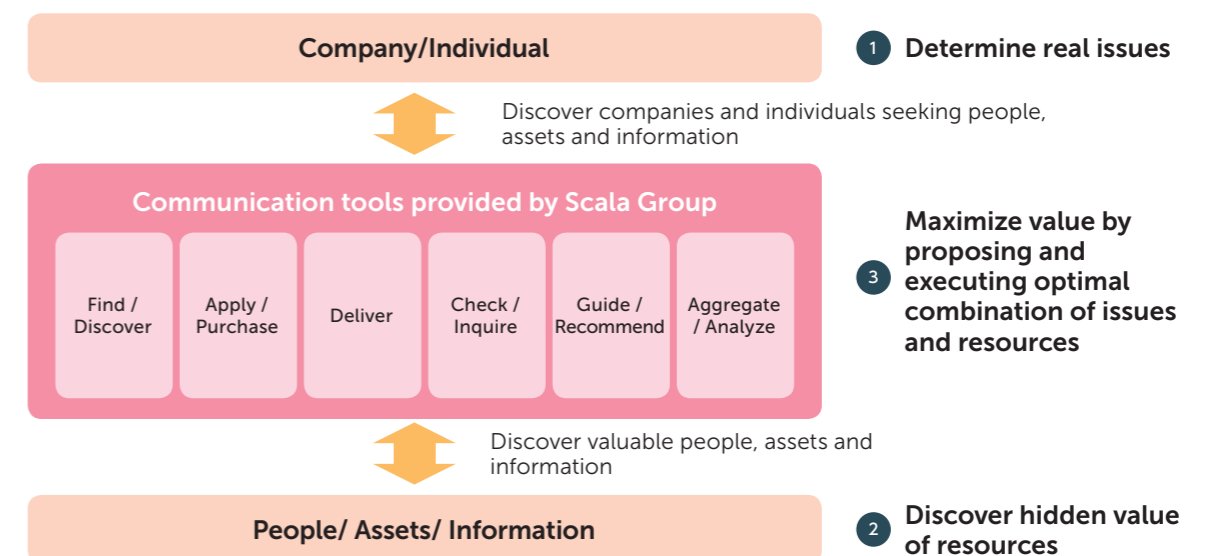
Company/Individual

1 Determine real issues

Discover companies and individuals seeking people, assets and information

Communication tools provided by Scala Group

Find / Discover

Apply / Purchase

Deliver

Check / Inquire

Guide / Recommend

Aggregate / Analyze

3 Maximize value by proposing and executing optimal combination of issues and resources

Discover valuable people, assets and information

People/ Assets/ Information

2 Discover hidden value of resources